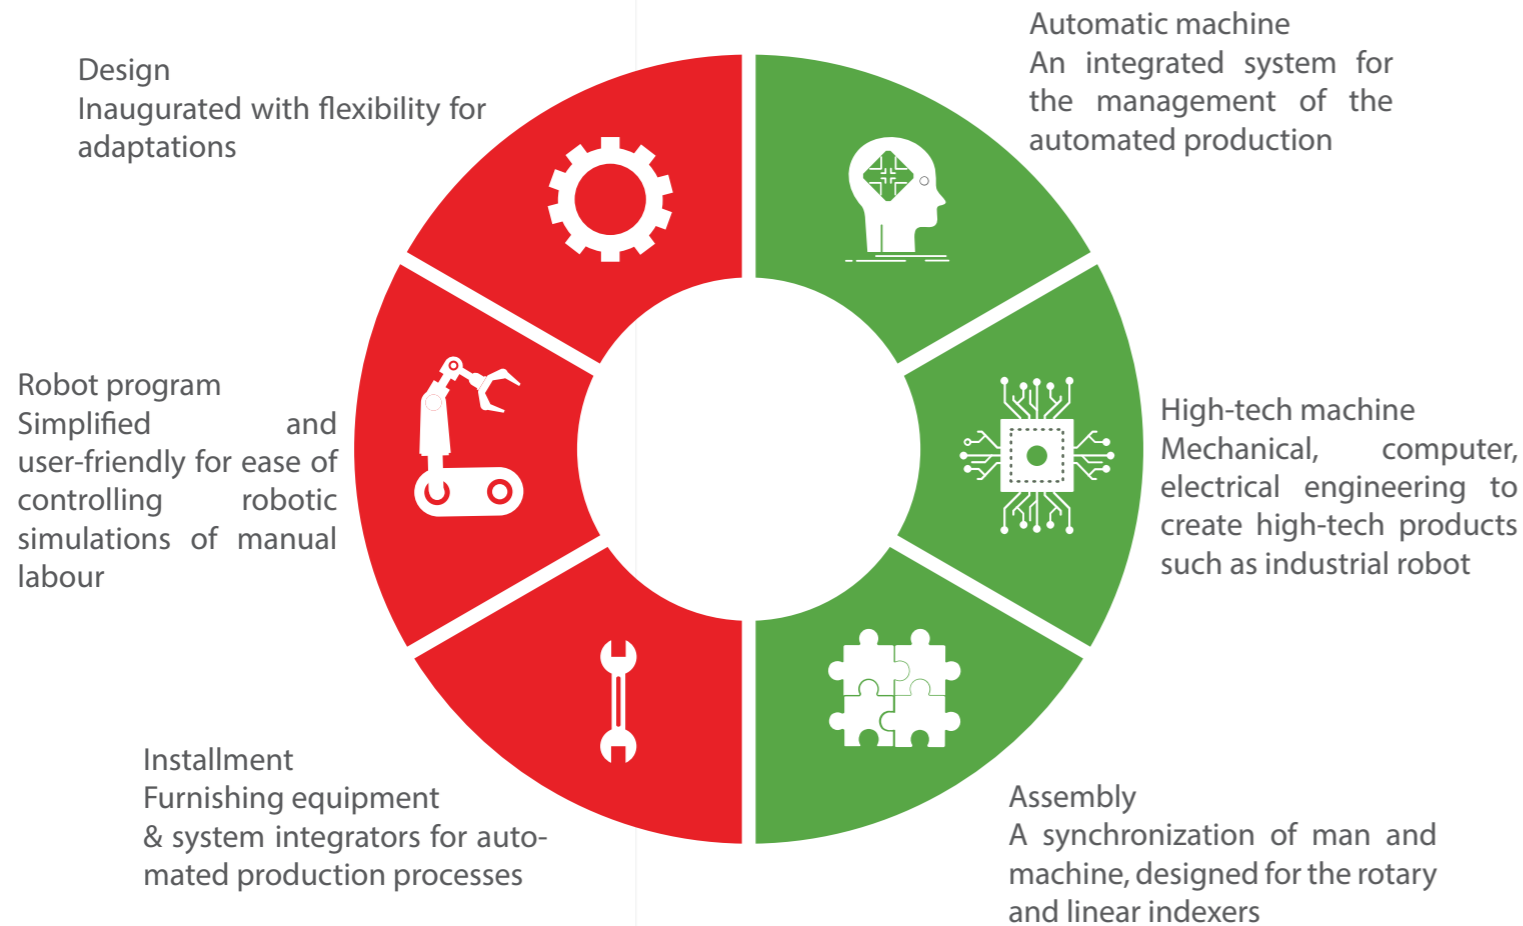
Design
Inaugurated with flexibility for adaptations

Automatic machine
An integrated system for the management of the automated production

Robot program
Simplified and user-friendly for ease of controlling robotic simulations of manual labour

High-tech machine
Mechanical, computer, electrical engineering to create high-tech products such as industrial robot

Installment
Furnishing equipment & system integrators for automated production processes

Assembly
A synchronization of man and machine, designed for the rotary and linear indexers